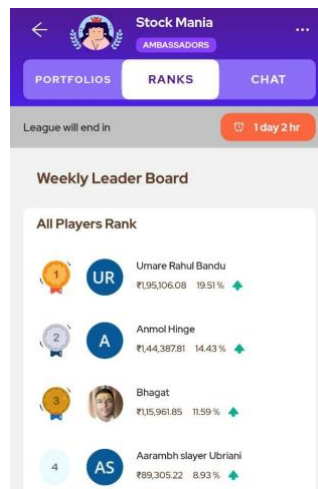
Stock Mania
AMBASSADORS
...

PORTFOLIOS RANKS CHAT

League will end in
1 day 2 hr

Weekly Leader Board

All Players Rank

1 UR Umare Rahul Bandu
₹1,95,106.08 19.51 %

2 A Anmol Hinge
₹1,44,387.81 14.43 %

3 Bhagat
₹1,15,961.85 11.59 %

4 AS Aarambh slayer Ubriani
₹89,305.22 8.93 %